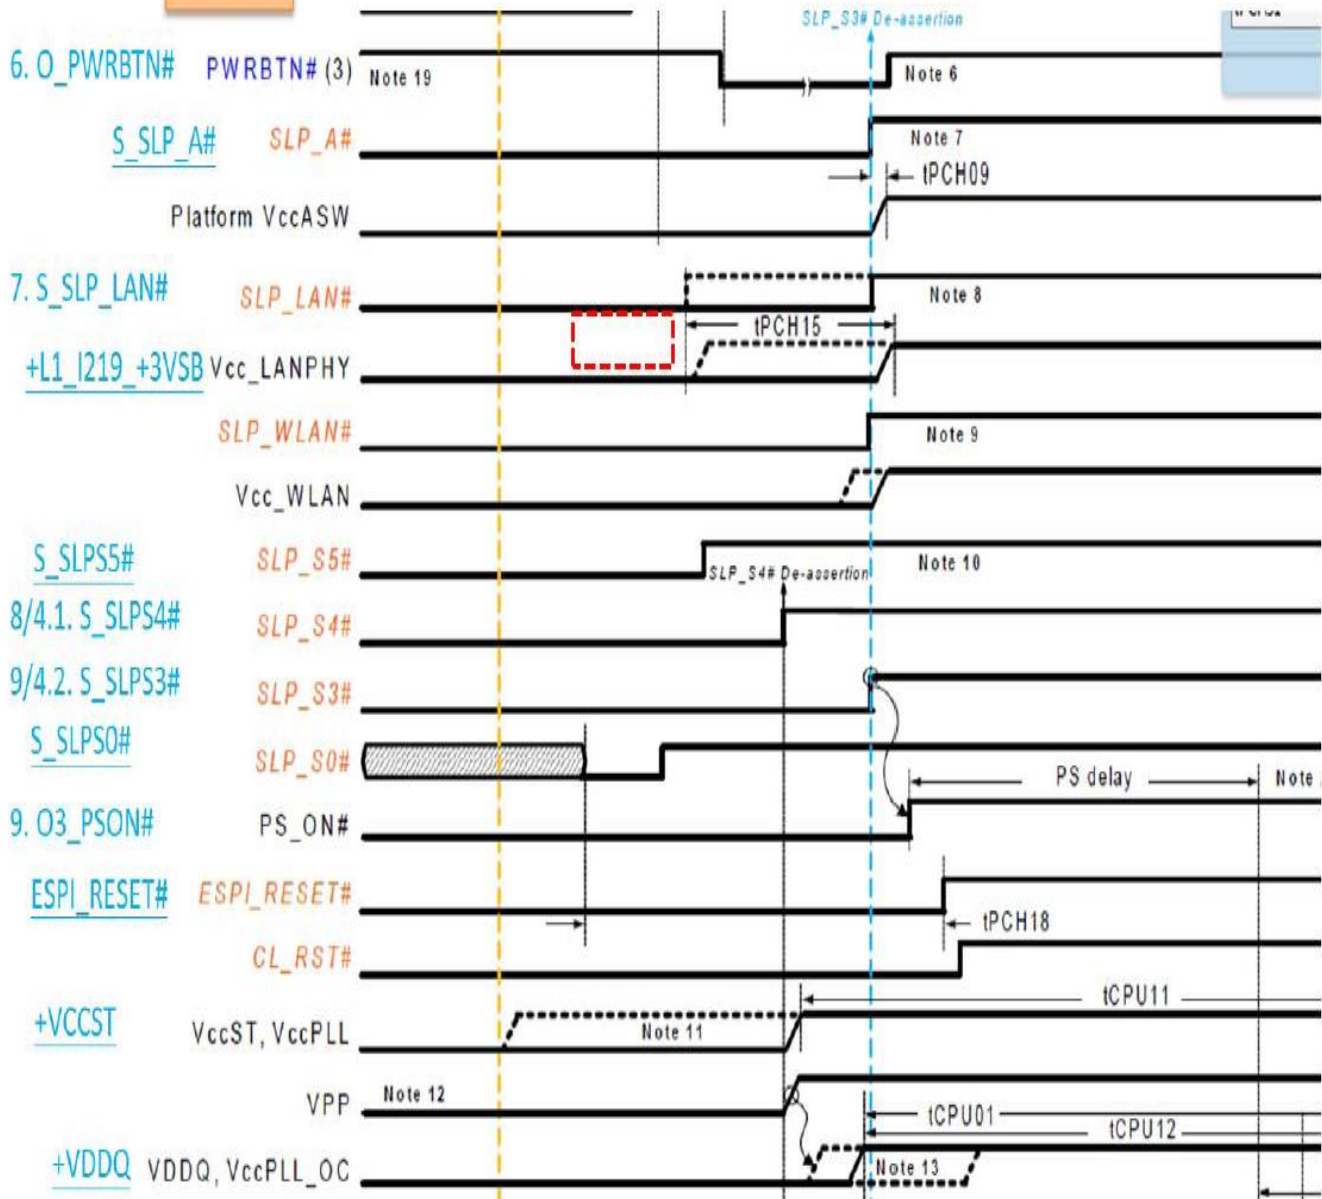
SLP_S3# De-assertion

6. O_PWRBTN# PWRBTN# (3) Note 19 Note 6

S_SLP_A# SLP_A# Note 7

tPCH09

Platform VccASW

7. S_SLP_LAN# SLP_LAN# Note 8

tPCH15

+L1_I219_+3VSB Vcc_LANPHY

SLP_WLAN# Note 9

Vcc_WLAN

S_SLPS5# SLP_S5# SLP_S4# De-assertion Note 10

8/4.1. S_SLPS4# SLP_S4#

9/4.2. S_SLPS3# SLP_S3#

S_SLPS0# SLP_S0#

PS delay Note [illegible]

9. O3_PSON# PS_ON#

ESPI_RESET# ESPI_RESET#

tPCH18

CL_RST#

tCPU11

+VCCST VccST, VccPLL Note 11

VPP Note 12

tCPU01

tCPU12

+VDDQ VDDQ, VccPLL_OC Note 13